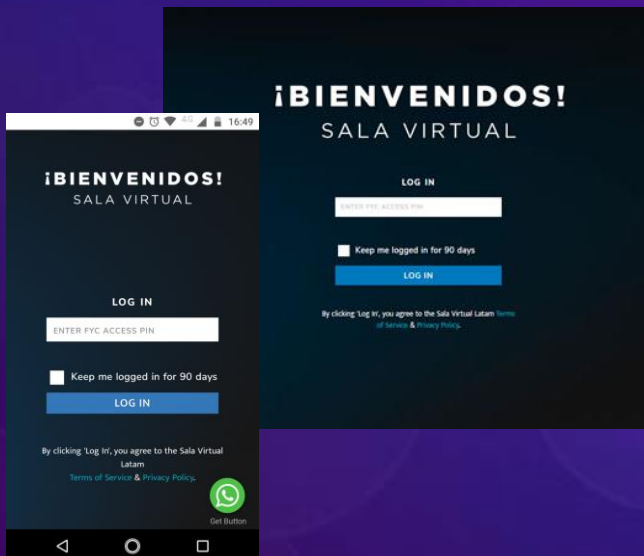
4G 16:49

¡BIENVENIDOS!
SALA VIRTUAL

LOG IN

ENTER FYC ACCESS PIN

Keep me logged in for 90 days

LOG IN

By clicking 'Log In', you agree to the Sala Virtual Latam Terms of Service & Privacy Policy.

Get Button

¡BIENVENIDOS!
SALA VIRTUAL

LOG IN

ENTER FYC ACCESS PIN

Keep me logged in for 90 days

LOG IN

By clicking 'Log In', you agree to the Sala Virtual Latam Terms of Service & Privacy Policy.